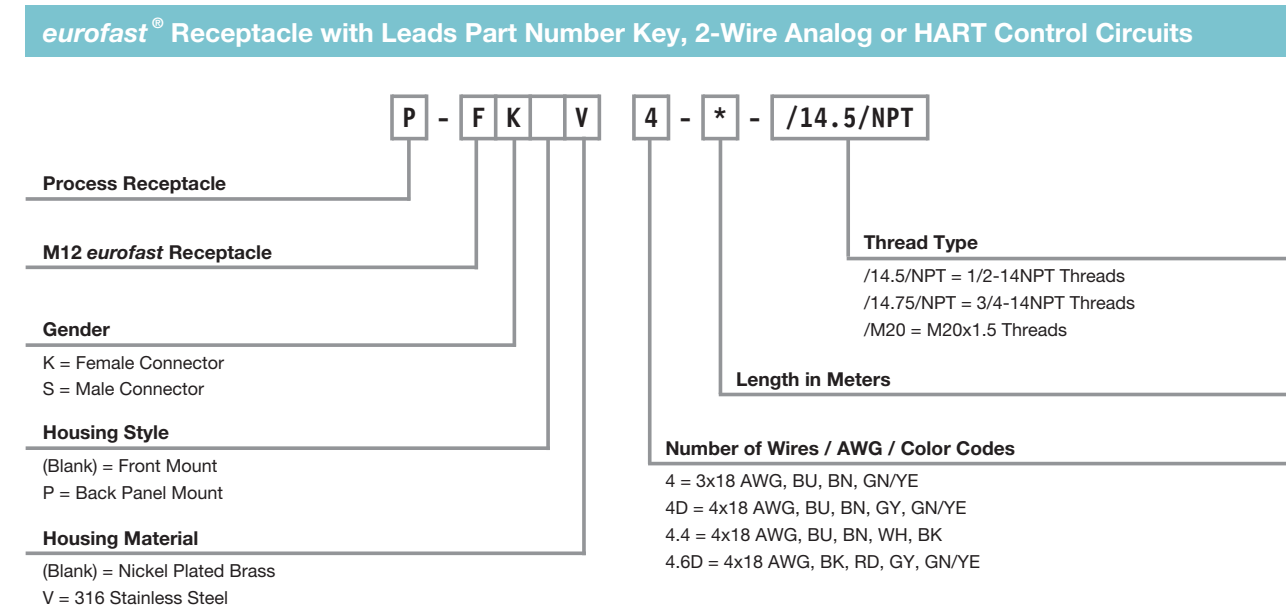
*eurofast* ® Receptacle with Leads Part Number Key, 2-Wire Analog or HART Control Circuits

P - F K V 4 - * - /14.5/NPT

Process Receptacle

M12 *eurofast* Receptacle

Gender

K = Female Connector
S = Male Connector

Housing Style

(Blank) = Front Mount
P = Back Panel Mount

Housing Material

(Blank) = Nickel Plated Brass
V = 316 Stainless Steel

Thread Type

/14.5/NPT = 1/2-14NPT Threads
/14.75/NPT = 3/4-14NPT Threads
/M20 = M20x1.5 Threads

Length in Meters

Number of Wires / AWG / Color Codes

4 = 3x18 AWG, BU, BN, GN/YE
4D = 4x18 AWG, BU, BN, GY, GN/YE
4.4 = 4x18 AWG, BU, BN, WH, BK
4.6D = 4x18 AWG, BK, RD, GY, GN/YE